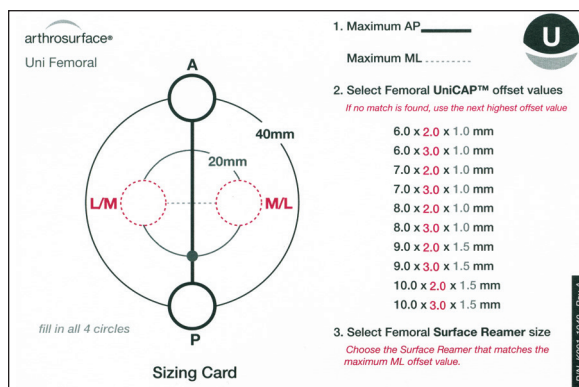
arthrosurface®
Uni Femoral

A
40mm
20mm
L/M
M/L
P

fill in all 4 circles

Sizing Card

1. Maximum AP

Maximum ML

U

2. Select Femoral UniCAP™ offset values
If no match is found, use the next highest offset value

6.0 x 2.0 x 1.0 mm
6.0 x 3.0 x 1.0 mm
7.0 x 2.0 x 1.0 mm
7.0 x 3.0 x 1.0 mm
8.0 x 2.0 x 1.0 mm
8.0 x 3.0 x 1.0 mm
9.0 x 2.0 x 1.5 mm
9.0 x 3.0 x 1.5 mm
10.0 x 2.0 x 1.5 mm
10.0 x 3.0 x 1.5 mm

3. Select Femoral Surface Reamer size
Choose the Surface Reamer that matches the maximum ML offset value.

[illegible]